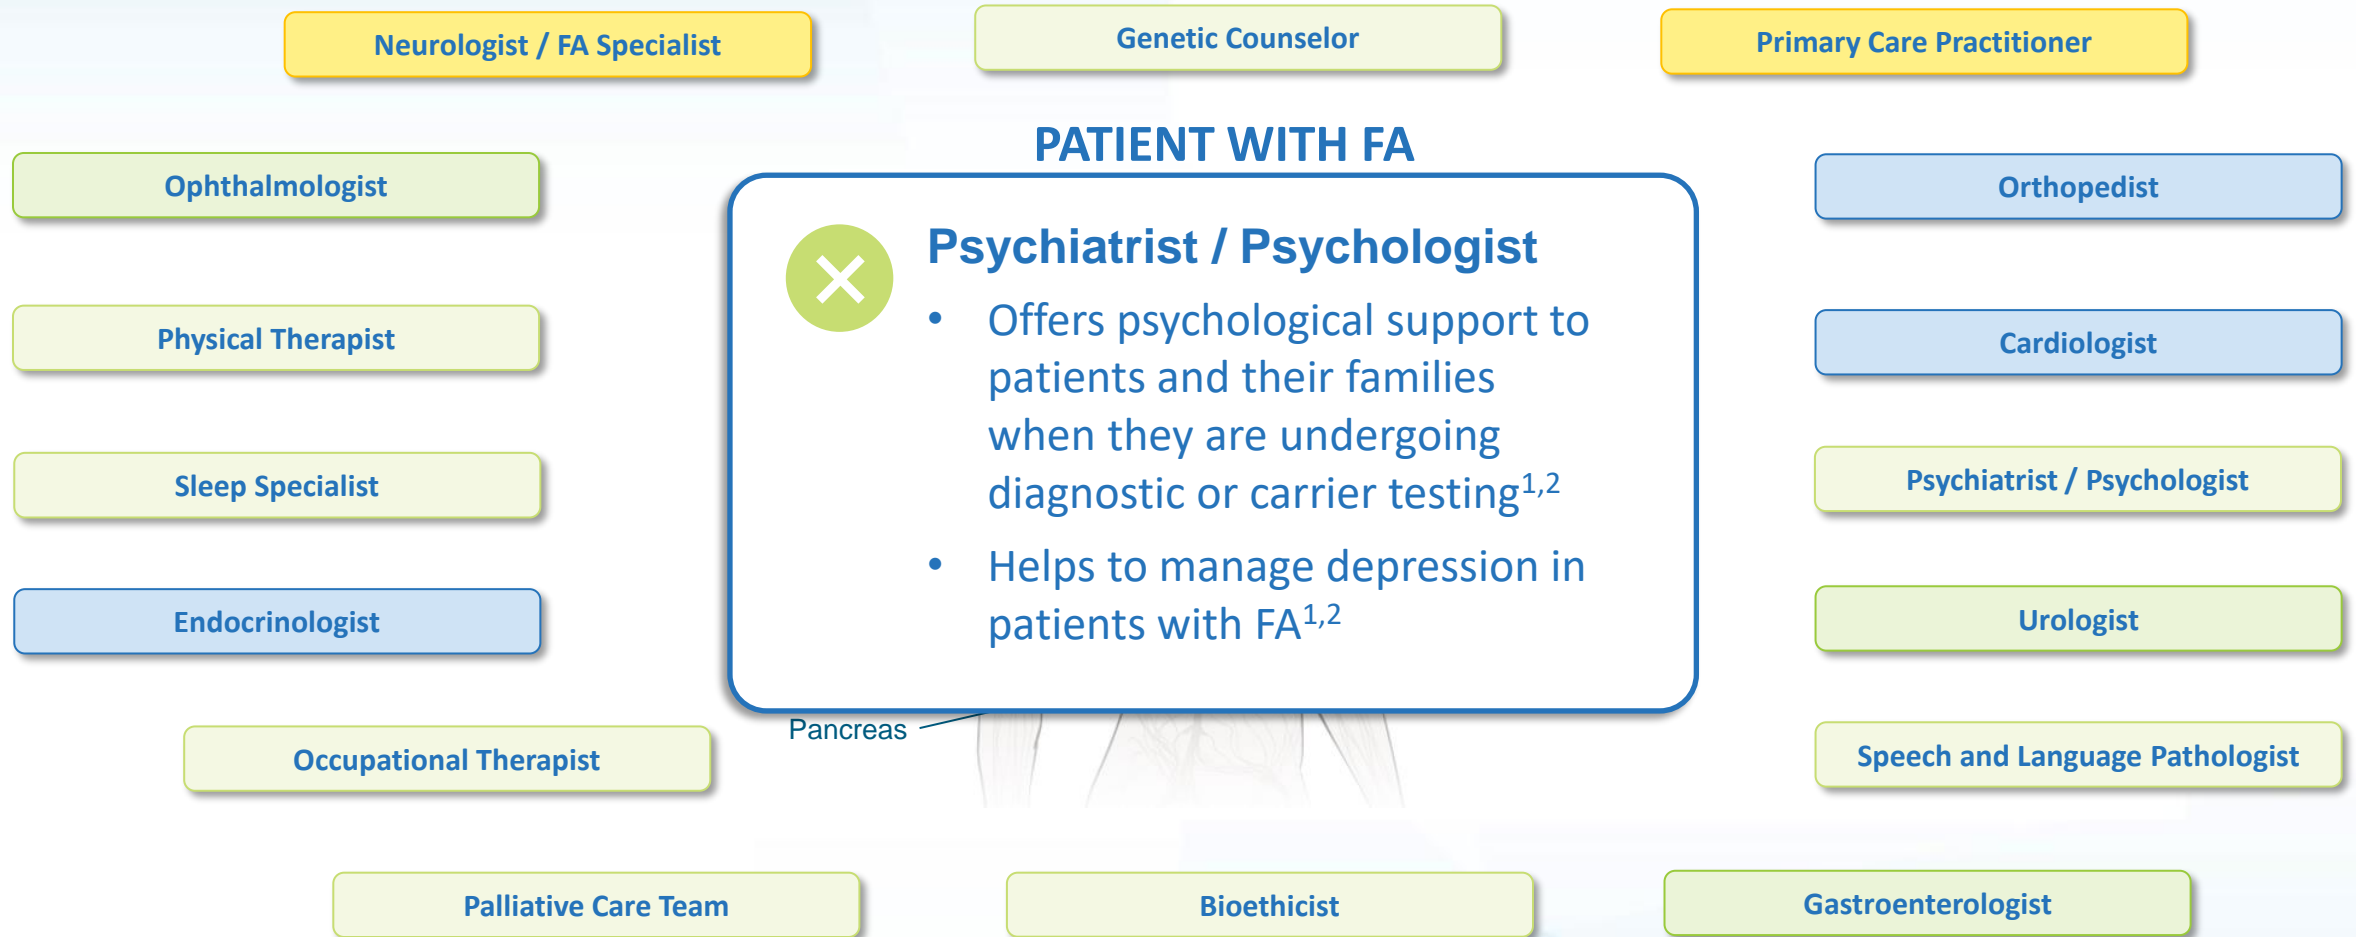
Neurologist / FA Specialist

Genetic Counselor

Primary Care Practitioner

PATIENT WITH FA

Ophthalmologist

Orthopedist

Psychiatrist / Psychologist

- Offers psychological support to patients and their families when they are undergoing diagnostic or carrier testing$^{1,2}$
- Helps to manage depression in patients with FA$^{1,2}$

Physical Therapist

Cardiologist

Sleep Specialist

Psychiatrist / Psychologist

Endocrinologist

Urologist

Pancreas

Occupational Therapist

Speech and Language Pathologist

Palliative Care Team

Bioethicist

Gastroenterologist